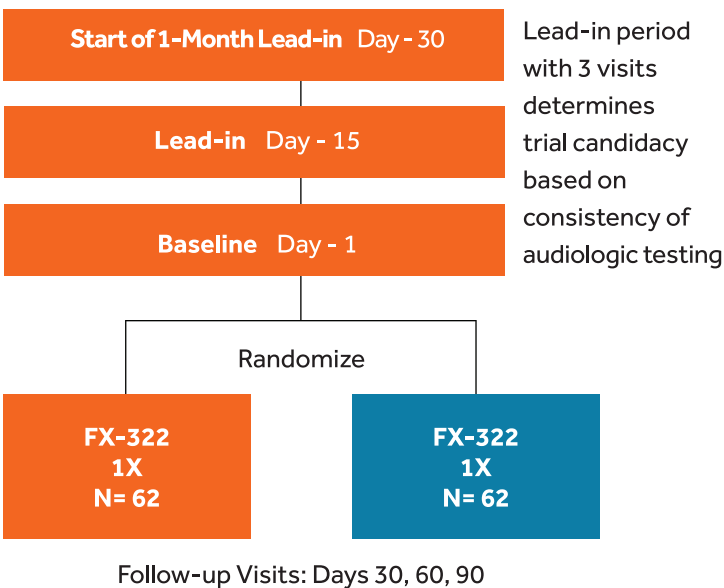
Start of 1-Month Lead-in Day - 30

Lead-in Day - 15

Baseline Day - 1

Lead-in period with 3 visits determines trial candidacy based on consistency of audiologic testing

Randomize

FX-322
1X
N= 62

FX-322
1X
N= 62

Follow-up Visits: Days 30, 60, 90